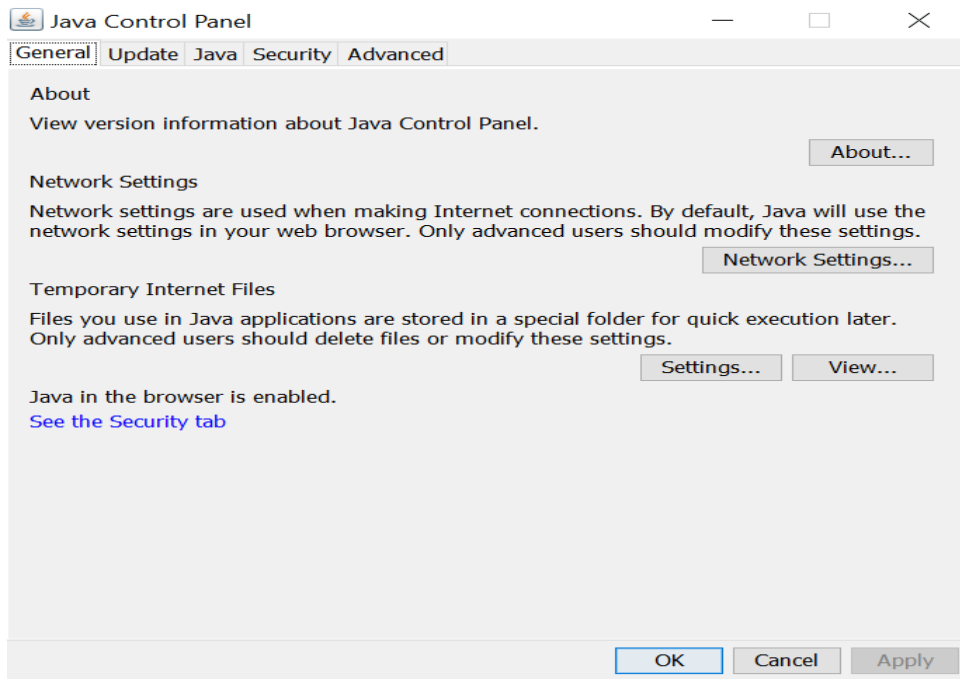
Java Control Panel

General Update Java Security Advanced

About

View version information about Java Control Panel.

About...

Network Settings

Network settings are used when making Internet connections. By default, Java will use the network settings in your web browser. Only advanced users should modify these settings.

Network Settings...

Temporary Internet Files

Files you use in Java applications are stored in a special folder for quick execution later. Only advanced users should delete files or modify these settings.

Settings... View...

Java in the browser is enabled.

See the Security tab

OK Cancel Apply